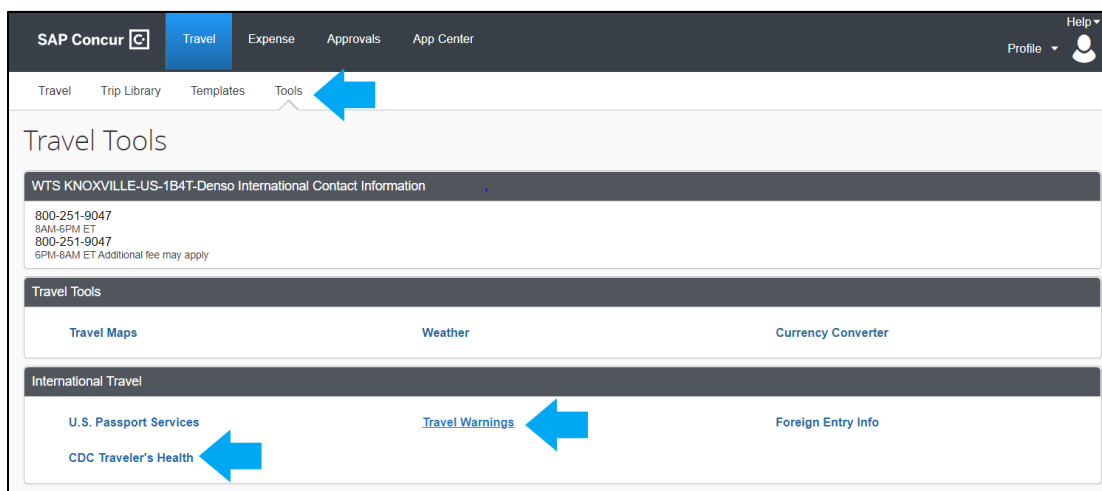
SAP Concur C

Travel Expense Approvals App Center

Help

Profile

Travel Trip Library Templates Tools

Travel Tools

WTS KNOXVILLE-US-1B4T-Denso International Contact Information

800-251-9047
8AM-6PM ET
800-251-9047
6PM-8AM ET Additional fee may apply

Travel Tools

Travel Maps

Weather

Currency Converter

International Travel

U.S. Passport Services

Travel Warnings

Foreign Entry Info

CDC Traveler's Health